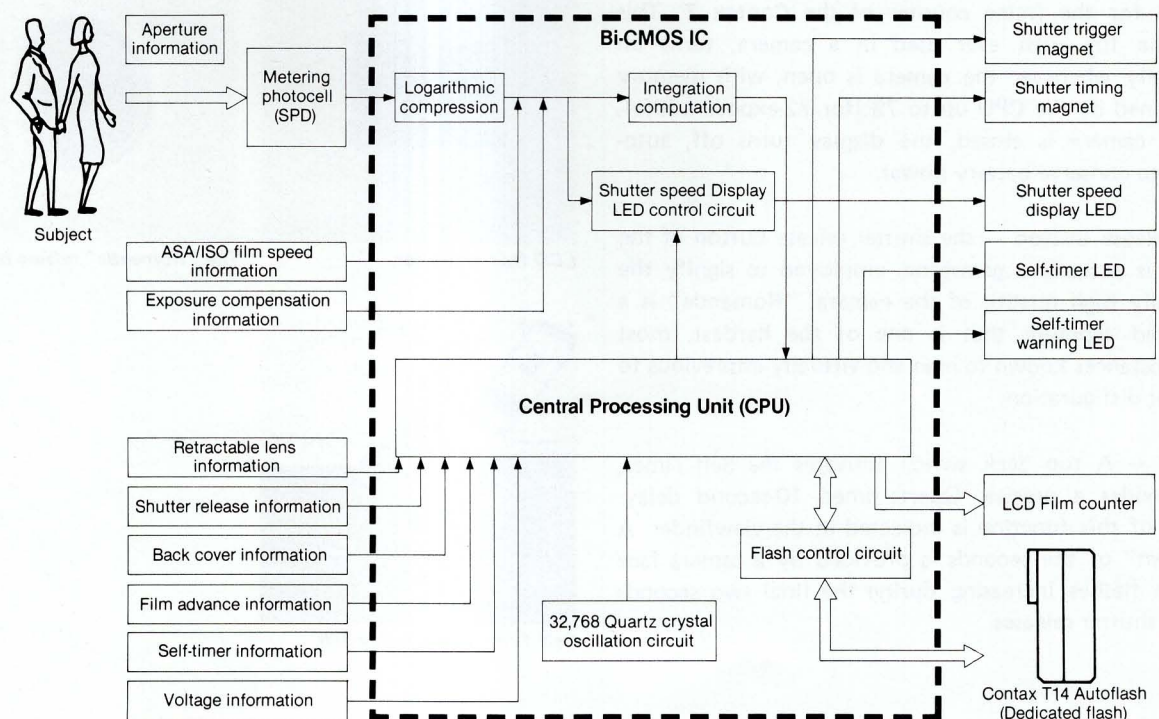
Aperture information

Metering photocell (SPD)

Subject

Bi-CMOS IC

Logarithmic compression

Integration computation

Shutter speed Display LED control circuit

Shutter trigger magnet

Shutter timing magnet

Shutter speed display LED

Self-timer LED

Self-timer warning LED

ASA/ISO film speed information

Exposure compensation information

Central Processing Unit (CPU)

Retractable lens information

Shutter release information

Back cover information

Film advance information

Self-timer information

Voltage information

32,768 Quartz crystal oscillation circuit

Flash control circuit

LCD Film counter

Contax T14 Autoflash (Dedicated flash)